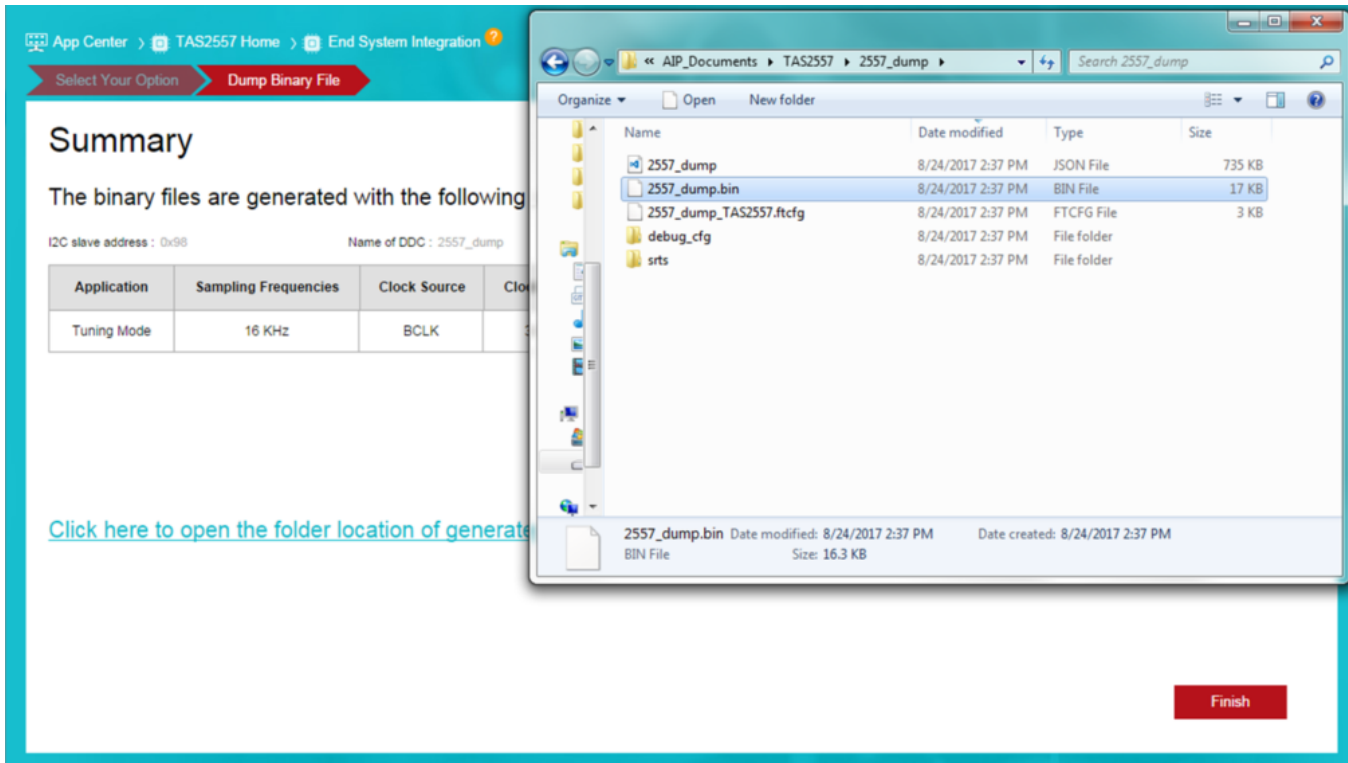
App Center › TAS2557 Home › End System Integration ?

Select Your Option | Dump Binary File

Summary

The binary files are generated with the following

I2C slave address : 0x98 Name of DDC : 2557_dump

| Application | Sampling Frequencies | Clock Source | Clo |
|---|---|---|---|
| Tuning Mode | 16 KHz | BCLK | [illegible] |

Click here to open the folder location of generate

Finish

« AIP_Documents ▸ TAS2557 ▸ 2557_dump ▸

Search 2557_dump

Organize ▾ Open New folder

| Name | Date modified | Type | Size |
|---|---|---|---|
| 2557_dump | 8/24/2017 2:37 PM | JSON File | 735 KB |
| 2557_dump.bin | 8/24/2017 2:37 PM | BIN File | 17 KB |
| 2557_dump_TAS2557.ftcfg | 8/24/2017 2:37 PM | FTCFG File | 3 KB |
| debug_cfg | 8/24/2017 2:37 PM | File folder | |
| srts | 8/24/2017 2:37 PM | File folder | |

2557_dump.bin Date modified: 8/24/2017 2:37 PM Date created: 8/24/2017 2:37 PM
BIN File Size: 16.3 KB